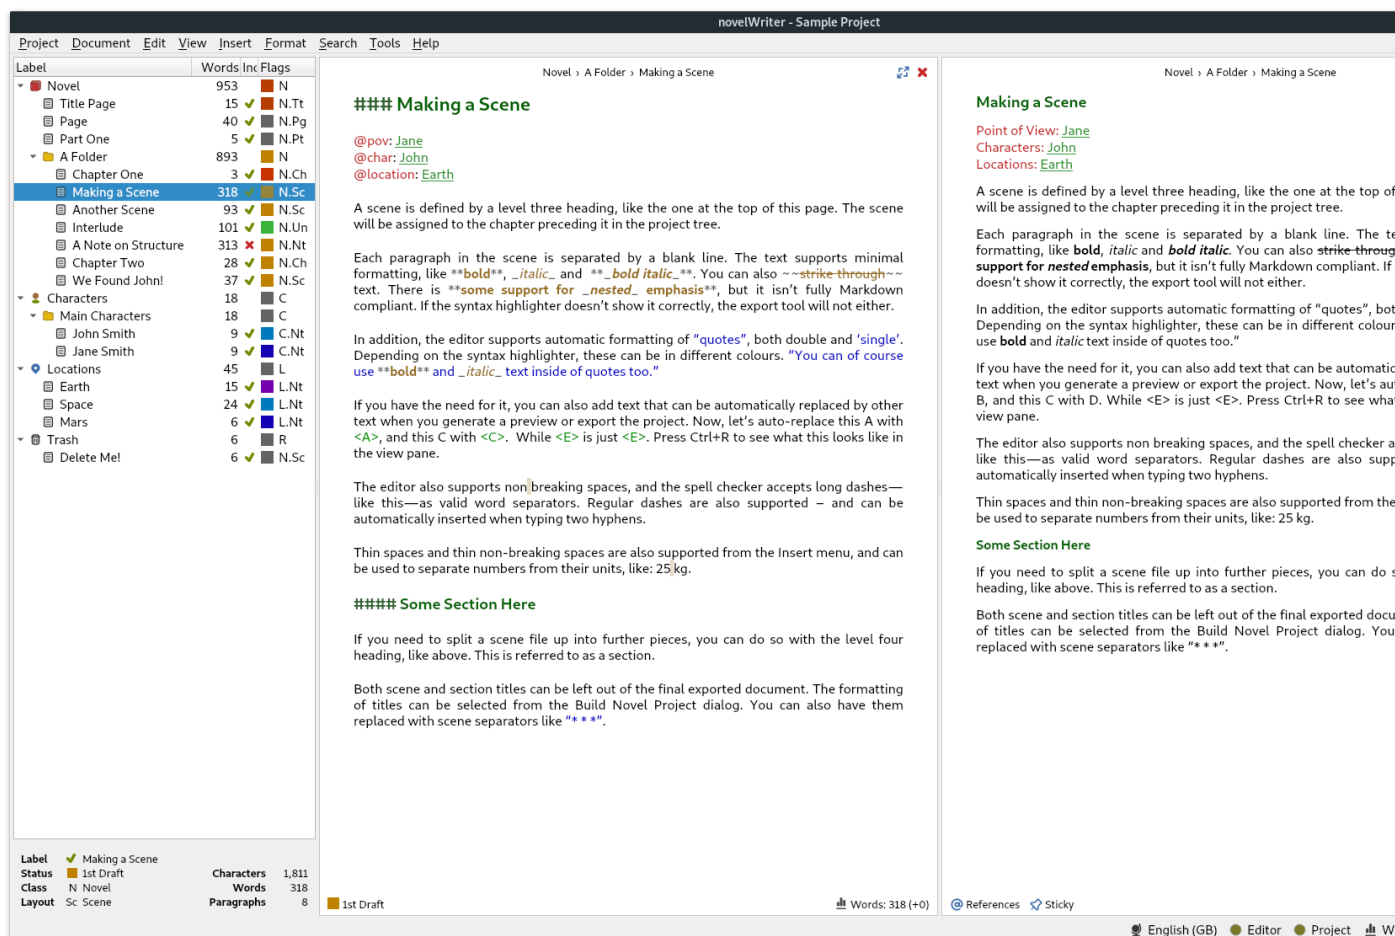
novelWriter - Sample Project

Project Document Edit View Insert Format Search Tools Help

| Label | Words | Inc | Flags |
|---|---|---|---|
| Novel | 953 | | N |
| Title Page | 15 | ✔ | N.Tt |
| Page | 40 | ✔ | N.Pg |
| Part One | 5 | ✔ | N.Pt |
| A Folder | 893 | | N |
| Chapter One | 3 | ✔ | N.Ch |
| Making a Scene | 318 | ✔ | N.Sc |
| Another Scene | 93 | ✔ | N.Sc |
| Interlude | 101 | ✔ | N.Un |
| A Note on Structure | 313 | ✖ | N.Nt |
| Chapter Two | 28 | ✔ | N.Ch |
| We Found John! | 37 | ✔ | N.Sc |
| Characters | 18 | | C |
| Main Characters | 18 | | C |
| John Smith | 9 | ✔ | C.Nt |
| Jane Smith | 9 | ✔ | C.Nt |
| Locations | 45 | | L |
| Earth | 15 | ✔ | L.Nt |
| Space | 24 | ✔ | L.Nt |
| Mars | 6 | ✔ | L.Nt |
| Trash | 6 | | R |
| Delete Me! | 6 | ✔ | N.Sc |

Label ✔ Making a Scene
Status 1st Draft
Class N Novel
Layout Sc Scene
Characters 1,811
Words 318
Paragraphs 8

Novel › A Folder › Making a Scene

### Making a Scene

@pov: Jane
@char: John
@location: Earth

A scene is defined by a level three heading, like the one at the top of this page. The scene will be assigned to the chapter preceding it in the project tree.

Each paragraph in the scene is separated by a blank line. The text supports minimal formatting, like **bold**, _italic_ and **_bold italic_**. You can also ~~strike through~~ text. There is **some support for _nested_ emphasis**, but it isn't fully Markdown compliant. If the syntax highlighter doesn't show it correctly, the export tool will not either.

In addition, the editor supports automatic formatting of "quotes", both double and 'single'. Depending on the syntax highlighter, these can be in different colours. "You can of course use **bold** and _italic_ text inside of quotes too."

If you have the need for it, you can also add text that can be automatically replaced by other text when you generate a preview or export the project. Now, let's auto-replace this A with <A>, and this C with <C>. While <E> is just <E>. Press Ctrl+R to see what this looks like in the view pane.

The editor also supports non breaking spaces, and the spell checker accepts long dashes—like this—as valid word separators. Regular dashes are also supported – and can be automatically inserted when typing two hyphens.

Thin spaces and thin non-breaking spaces are also supported from the Insert menu, and can be used to separate numbers from their units, like: 25 kg.

#### Some Section Here

If you need to split a scene file up into further pieces, you can do so with the level four heading, like above. This is referred to as a section.

Both scene and section titles can be left out of the final exported document. The formatting of titles can be selected from the Build Novel Project dialog. You can also have them replaced with scene separators like "* * *".

1st Draft
Words: 318 (+0)

Novel › A Folder › Making a Scene

Making a Scene

Point of View: Jane
Characters: John
Locations: Earth

A scene is defined by a level three heading, like the one at the top of will be assigned to the chapter preceding it in the project tree.

Each paragraph in the scene is separated by a blank line. The te formatting, like bold, italic and bold italic. You can also strike throug support for nested emphasis, but it isn't fully Markdown compliant. If doesn't show it correctly, the export tool will not either.

In addition, the editor supports automatic formatting of "quotes", bot Depending on the syntax highlighter, these can be in different colour use bold and italic text inside of quotes too."

If you have the need for it, you can also add text that can be automatic text when you generate a preview or export the project. Now, let's au B, and this C with D. While <E> is just <E>. Press Ctrl+R to see wha view pane.

The editor also supports non breaking spaces, and the spell checker a like this—as valid word separators. Regular dashes are also supp automatically inserted when typing two hyphens.

Thin spaces and thin non-breaking spaces are also supported from the be used to separate numbers from their units, like: 25 kg.

Some Section Here

If you need to split a scene file up into further pieces, you can do s heading, like above. This is referred to as a section.

Both scene and section titles can be left out of the final exported docu of titles can be selected from the Build Novel Project dialog. You replaced with scene separators like "* * *".

References Sticky

English (GB) Editor Project W